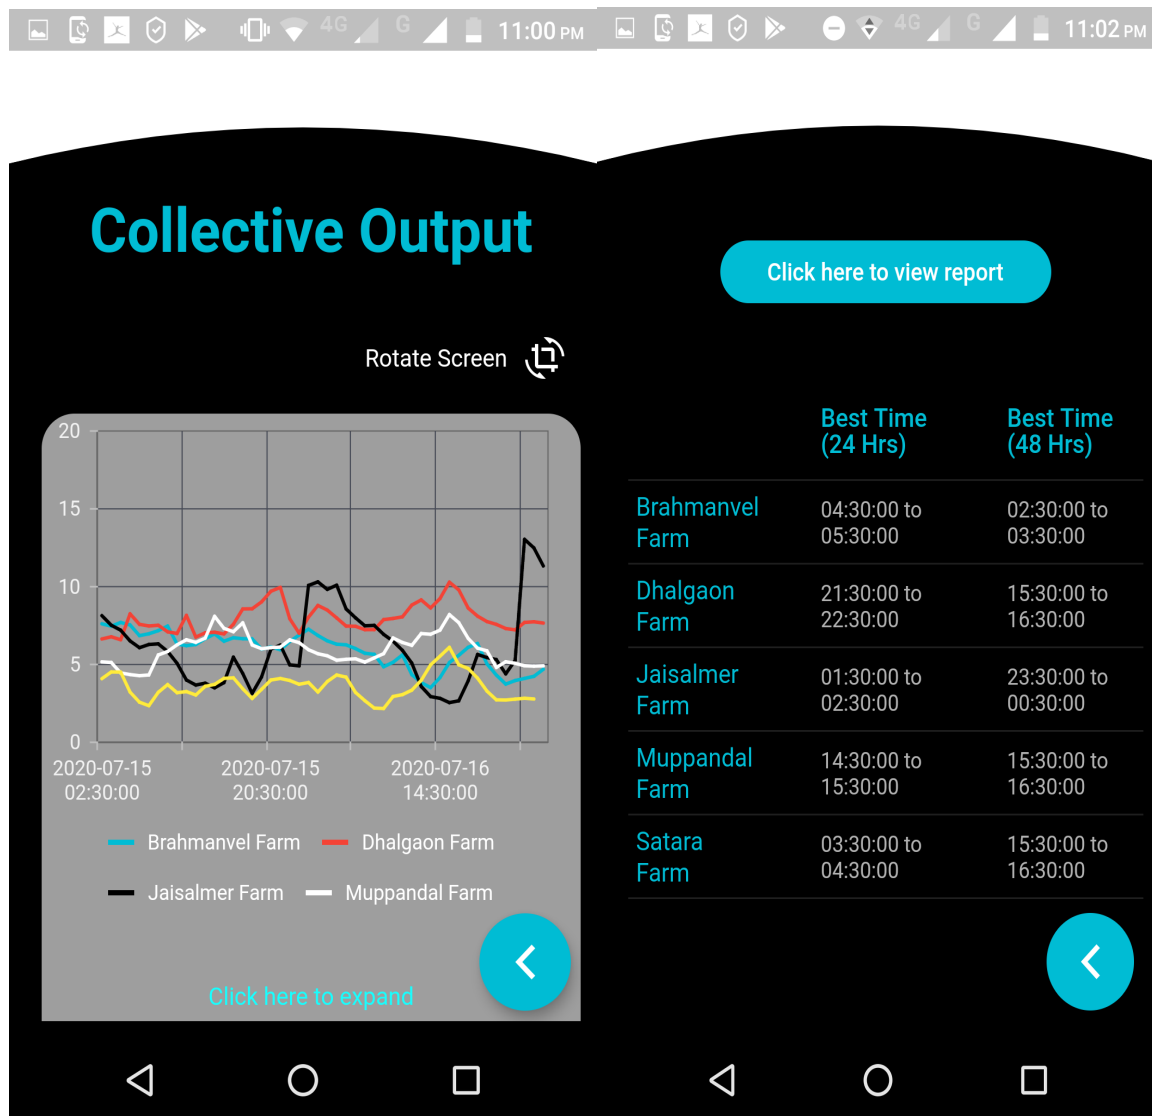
4G G 11:00 PM

Collective Output

Rotate Screen

20
15
10
5
0
2020-07-15 02:30:00
2020-07-15 20:30:00
2020-07-16 14:30:00

Brahmanvel Farm
Dhalgaon Farm
Jaisalmer Farm
Muppandal Farm

Click here to expand

4G G 11:02 PM

Click here to view report

| | Best Time (24 Hrs) | Best Time (48 Hrs) |
|---|---|---|
| Brahmanvel Farm | 04:30:00 to 05:30:00 | 02:30:00 to 03:30:00 |
| Dhalgaon Farm | 21:30:00 to 22:30:00 | 15:30:00 to 16:30:00 |
| Jaisalmer Farm | 01:30:00 to 02:30:00 | 23:30:00 to 00:30:00 |
| Muppandal Farm | 14:30:00 to 15:30:00 | 15:30:00 to 16:30:00 |
| Satara Farm | 03:30:00 to 04:30:00 | 15:30:00 to 16:30:00 |